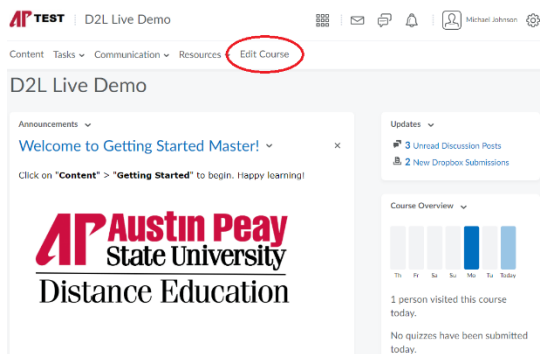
AP TEST | D2L Live Demo

Michael Johnson

Content Tasks Communication Resources Edit Course

D2L Live Demo

Announcements

Welcome to Getting Started Master!

×

Click on "Content" > "Getting Started" to begin. Happy learning!

AP Austin Peay State University

Distance Education

Updates

3 Unread Discussion Posts

2 New Dropbox Submissions

Course Overview

Th Fr Sa Su Mo Tu Today

1 person visited this course today.

No quizzes have been submitted today.